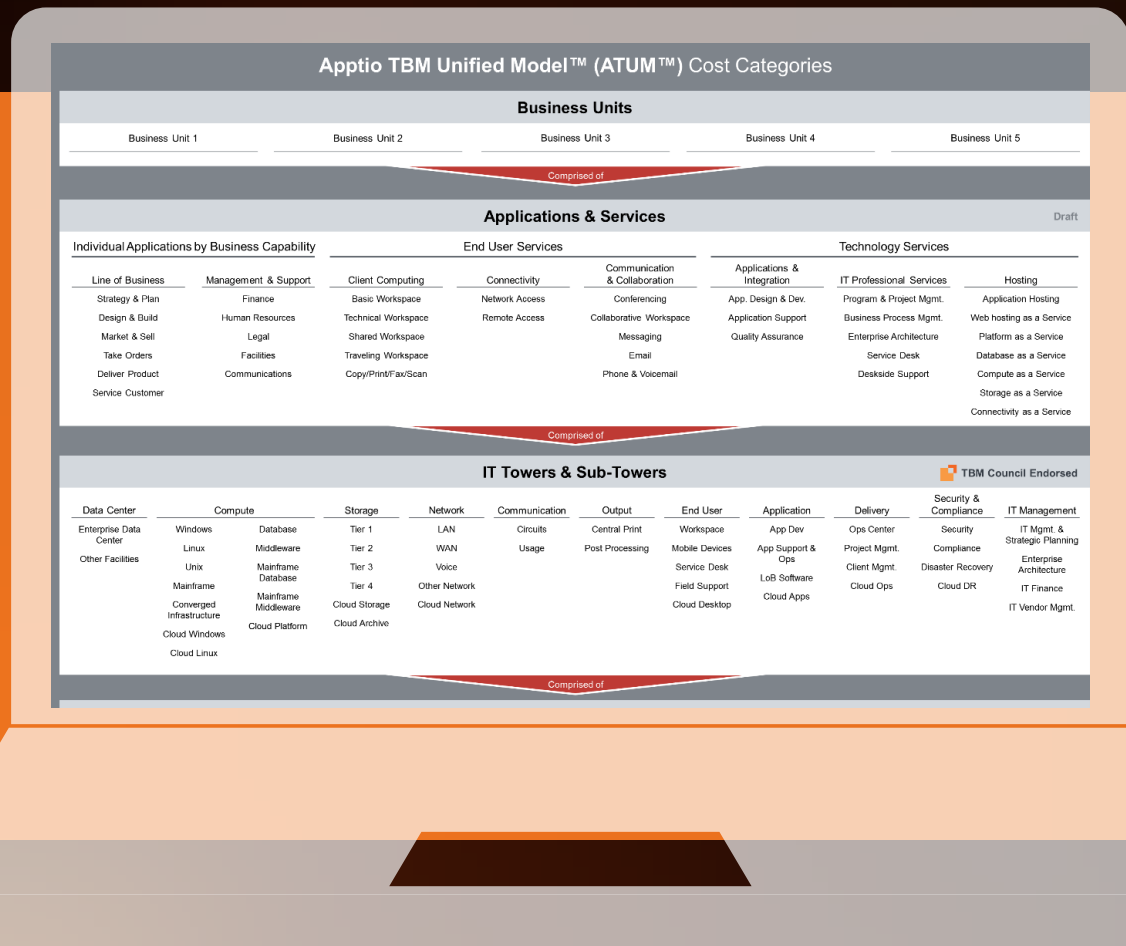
Apptio TBM Unified Model™ (ATUM™) Cost Categories

Business Units

Business Unit 1
Business Unit 2
Business Unit 3
Business Unit 4
Business Unit 5

Comprised of

Applications & Services

Draft

Individual Applications by Business Capability

Line of Business
Strategy & Plan
Design & Build
Market & Sell
Take Orders
Deliver Product
Service Customer

Management & Support
Finance
Human Resources
Legal
Facilities
Communications

End User Services

Client Computing
Basic Workspace
Technical Workspace
Shared Workspace
Traveling Workspace
Copy/Print/Fax/Scan

Connectivity
Network Access
Remote Access

Communication & Collaboration
Conferencing
Collaborative Workspace
Messaging
Email
Phone & Voicemail

Technology Services

Applications & Integration
App. Design & Dev.
Application Support
Quality Assurance

IT Professional Services
Program & Project Mgmt.
Business Process Mgmt.
Enterprise Architecture
Service Desk
Deskside Support

Hosting
Application Hosting
Web hosting as a Service
Platform as a Service
Database as a Service
Compute as a Service
Storage as a Service
Connectivity as a Service

Comprised of

IT Towers & Sub-Towers

TBM Council Endorsed

Data Center
Enterprise Data Center
Other Facilities

Compute
Windows
Linux
Unix
Mainframe
Converged Infrastructure
Cloud Windows
Cloud Linux
Database
Middleware
Mainframe Database
Mainframe Middleware
Cloud Platform

Storage
Tier 1
Tier 2
Tier 3
Tier 4
Cloud Storage
Cloud Archive

Network
LAN
WAN
Voice
Other Network
Cloud Network

Communication
Circuits
Usage

Output
Central Print
Post Processing

End User
Workspace
Mobile Devices
Service Desk
Field Support
Cloud Desktop

Application
App Dev
App Support & Ops
LoB Software
Cloud Apps

Delivery
Ops Center
Project Mgmt.
Client Mgmt.
Cloud Ops

Security & Compliance
Security
Compliance
Disaster Recovery
Cloud DR

IT Management
IT Mgmt. & Strategic Planning
Enterprise Architecture
IT Finance
IT Vendor Mgmt.

Comprised of